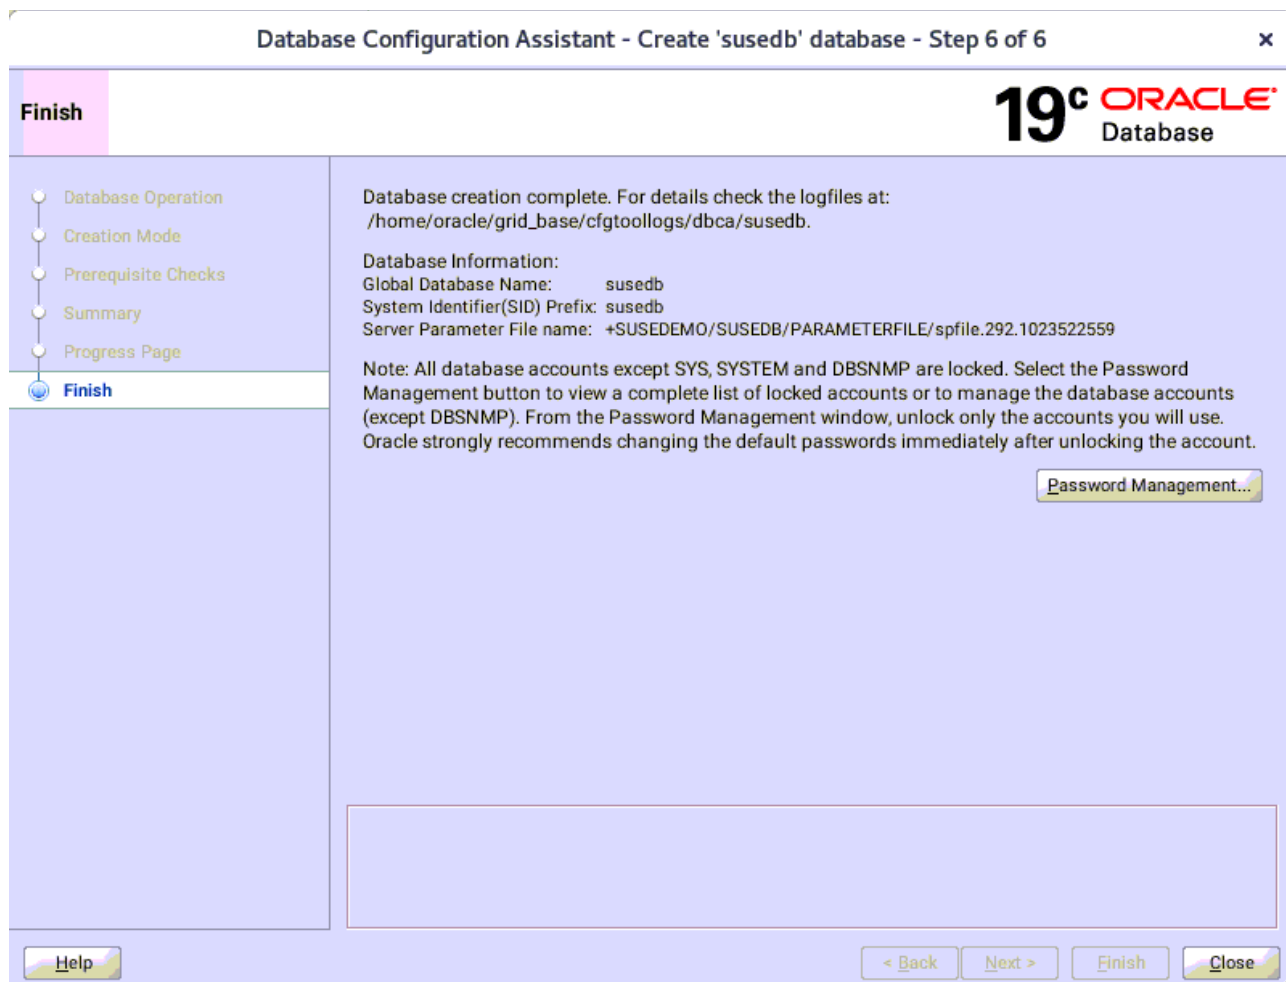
Database Configuration Assistant - Create 'susedb' database - Step 6 of 6

×

Finish

19c ORACLE Database

Database Operation
Creation Mode
Prerequisite Checks
Summary
Progress Page
Finish

Database creation complete. For details check the logfiles at:
/home/oracle/grid_base/cfgtoollogs/dbca/susedb.

Database Information:
Global Database Name: susedb
System Identifier(SID) Prefix: susedb
Server Parameter File name: +SUSEDEMO/SUSEDB/PARAMETERFILE/spfile.292.1023522559

Note: All database accounts except SYS, SYSTEM and DBSNMP are locked. Select the Password Management button to view a complete list of locked accounts or to manage the database accounts (except DBSNMP). From the Password Management window, unlock only the accounts you will use. Oracle strongly recommends changing the default passwords immediately after unlocking the account.

Password Management...

Help

< Back

Next >

Finish

Close